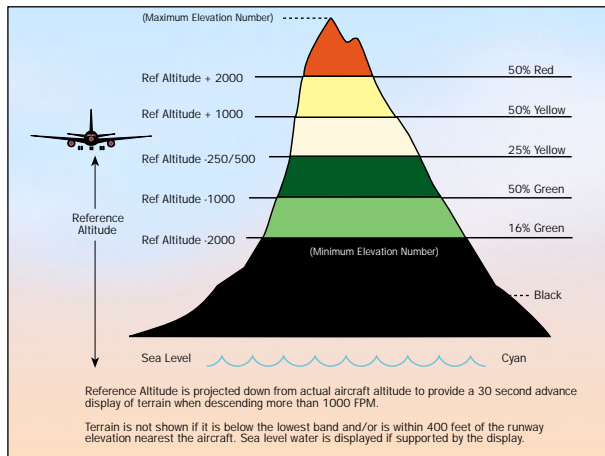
(Maximum Elevation Number)

Ref Altitude + 2000

50% Red

Ref Altitude + 1000

50% Yellow

Ref Altitude -250/500

25% Yellow

Ref Altitude -1000

50% Green

Reference Altitude

Ref Altitude -2000

16% Green

(Minimum Elevation Number)

Black

Sea Level

Cyan

Reference Altitude is projected down from actual aircraft altitude to provide a 30 second advance display of terrain when descending more than 1000 FPM.

Terrain is not shown if it is below the lowest band and/or is within 400 feet of the runway elevation nearest the aircraft. Sea level water is displayed if supported by the display.